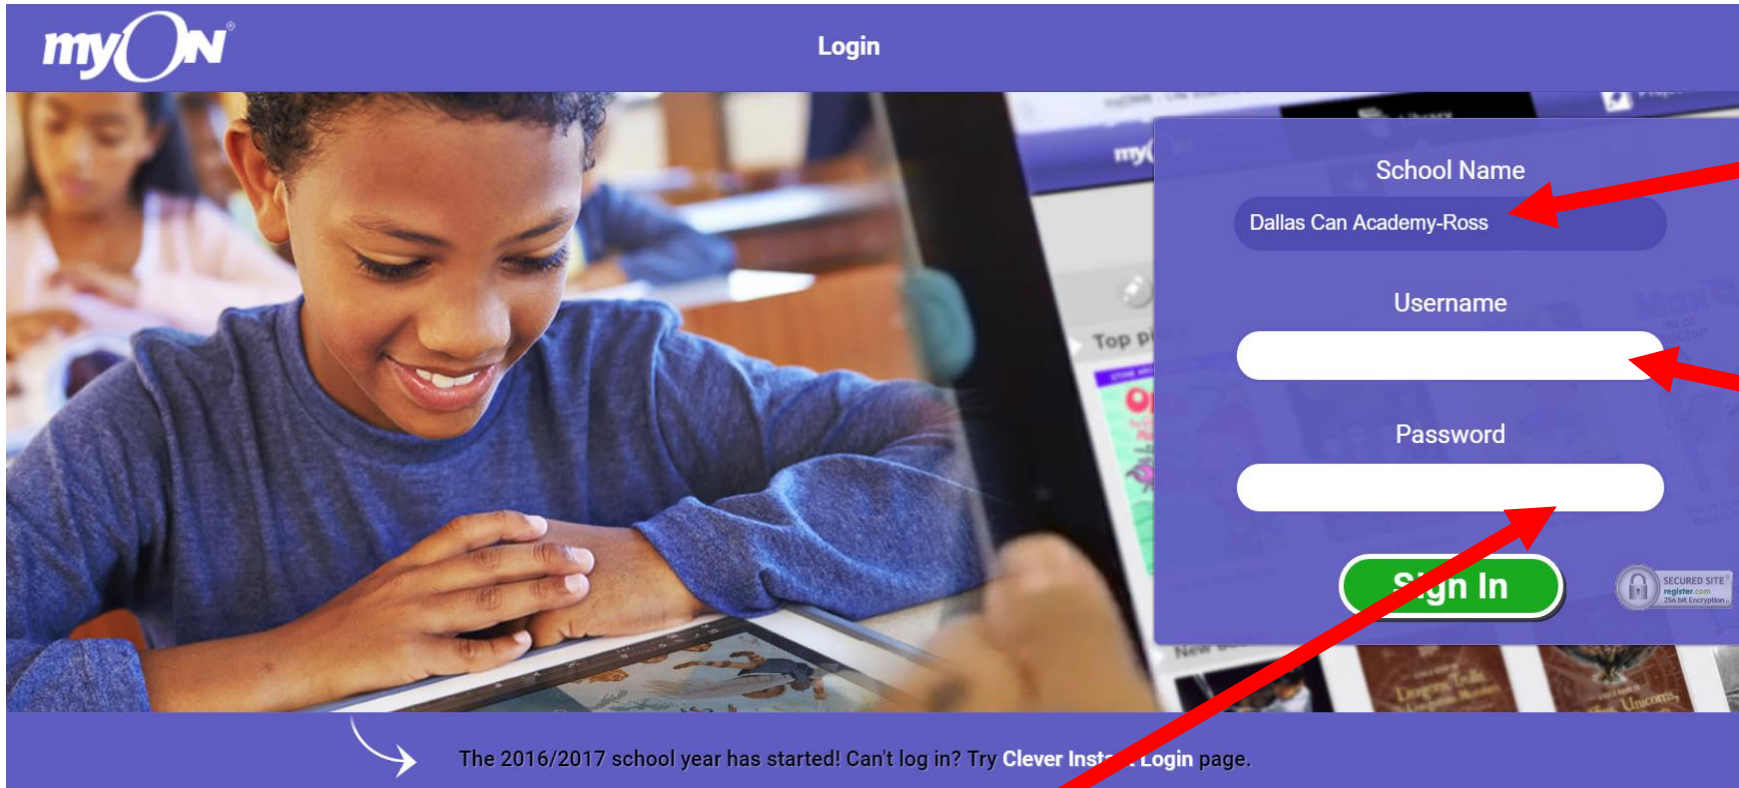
myON

Login

School Name

Dallas Can Academy-Ross

Username

Password

S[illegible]gn In

SECURED SITE register.com 256 bit Encryption

The 2016/2017 school year has started! Can't log in? Try Clever Inst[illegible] Login page.